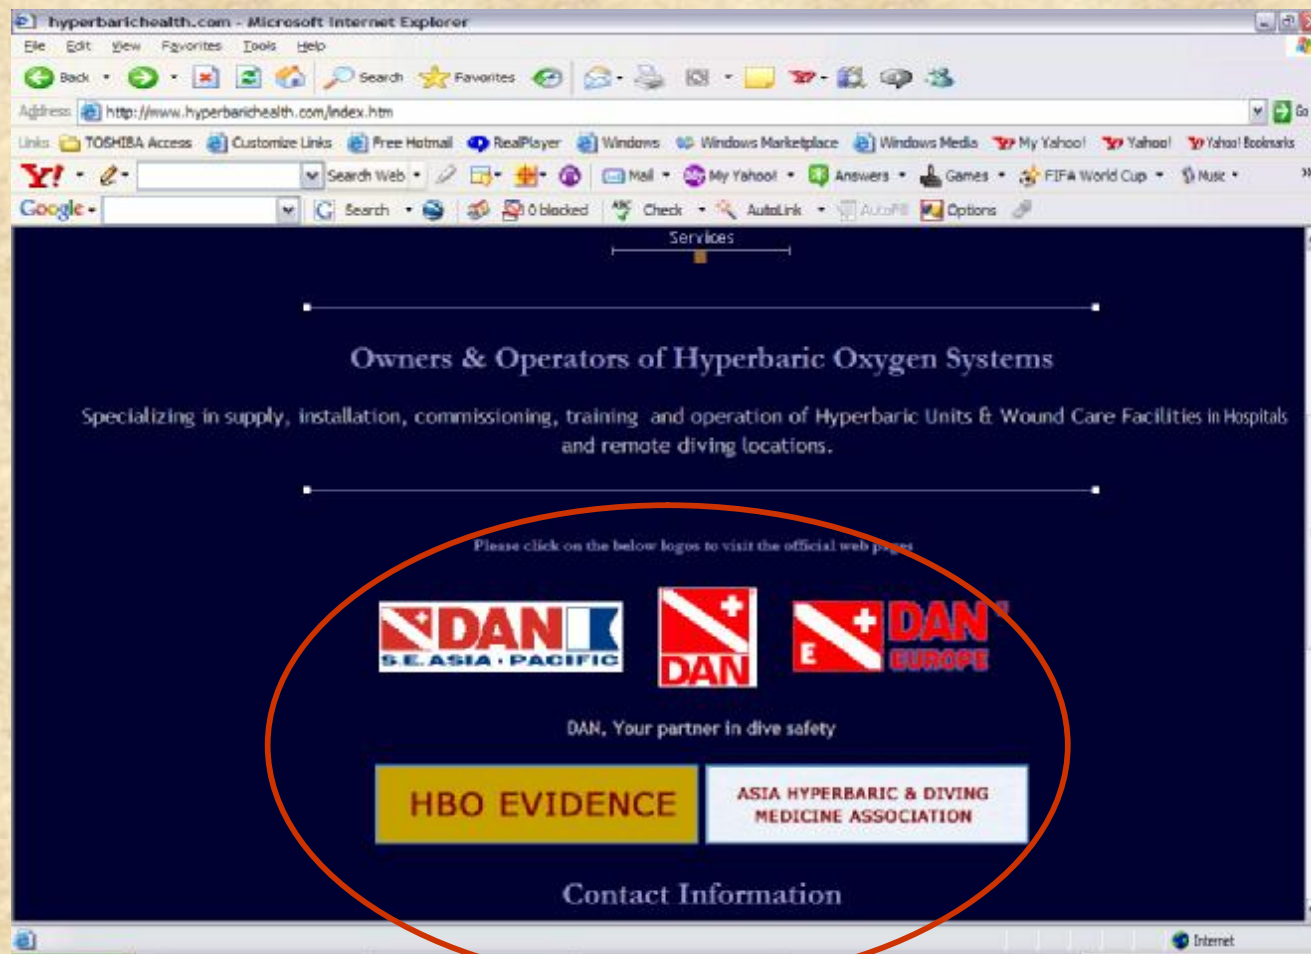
hyperbarichealth.com - Microsoft Internet Explorer

File Edit View Favorites Tools Help

Back Search Favorites

Address http://www.hyperbarichealth.com/index.htm Go

Links TOSHIBA Access Customize Links Free Hotmail RealPlayer Windows Windows Marketplace Windows Media My Yahoo! Yahoo! Yahoo! Bookmarks

Y! Search Web Mail My Yahoo! Answers Games FIFA World Cup Music

Google Search 0 blocked Check AutoLink AutoFill Options

Services

Owners & Operators of Hyperbaric Oxygen Systems

Specializing in supply, installation, commissioning, training and operation of Hyperbaric Units & Wound Care Facilities in Hospitals and remote diving locations.

Please click on the below logos to visit the official web pages

DAN S.E. ASIA · PACIFIC

DAN

E DAN EUROPE

DAN, Your partner in dive safety

HBO EVIDENCE

ASIA HYPERBARIC & DIVING MEDICINE ASSOCIATION

Contact Information

Internet